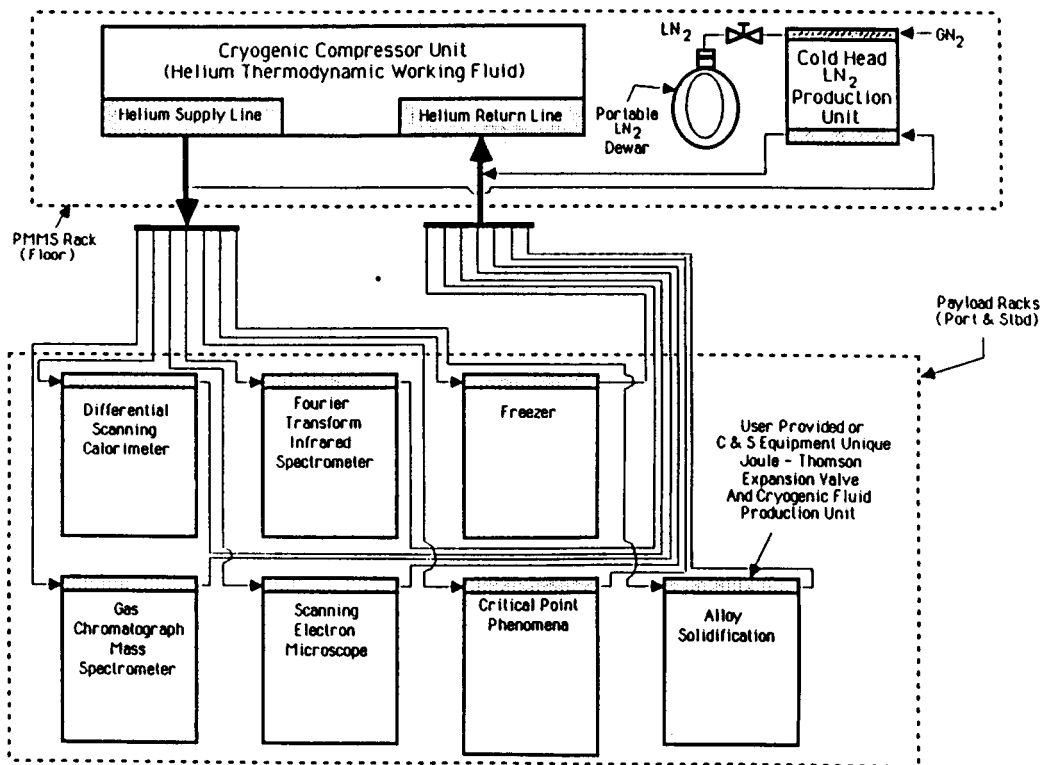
Cryogenic Compressor Unit
(Helium Thermodynamic Working Fluid)

Helium Supply Line

Helium Return Line

$LN_2$

Portable $LN_2$ Dewar

Cold Head $LN_2$ Production Unit

$GN_2$

PMMS Rack
(Floor)

Payload Racks
(Port & Stbd)

Differential Scanning Calorimeter

Fourier Transform Infrared Spectrometer

Freezer

User Provided or C & S Equipment Unique Joule - Thomson Expansion Valve And Cryogenic Fluid Production Unit

Gas Chromatograph Mass Spectrometer

Scanning Electron Microscope

Critical Point Phenomena

Alloy Solidification